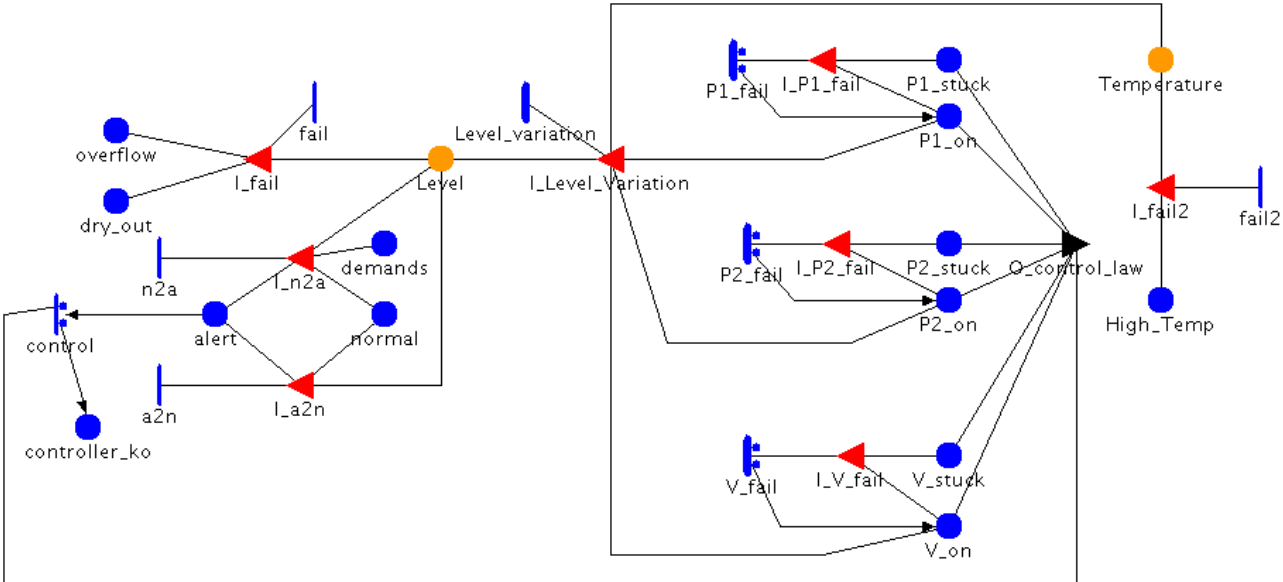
fail
overflow
I_fail
Level
Level_variation
I_Level_Variation
dry_out
n2a
I_n2a
demands
control
alert
normal
a2n
I_a2n
controller_ko
P1_fail
I_P1_fail
P1_stuck
P1_on
P2_fail
I_P2_fail
P2_stuck
O_control_law
P2_on
V_fail
I_V_fail
V_stuck
V_on
Temperature
I_fail2
fail2
High_Temp